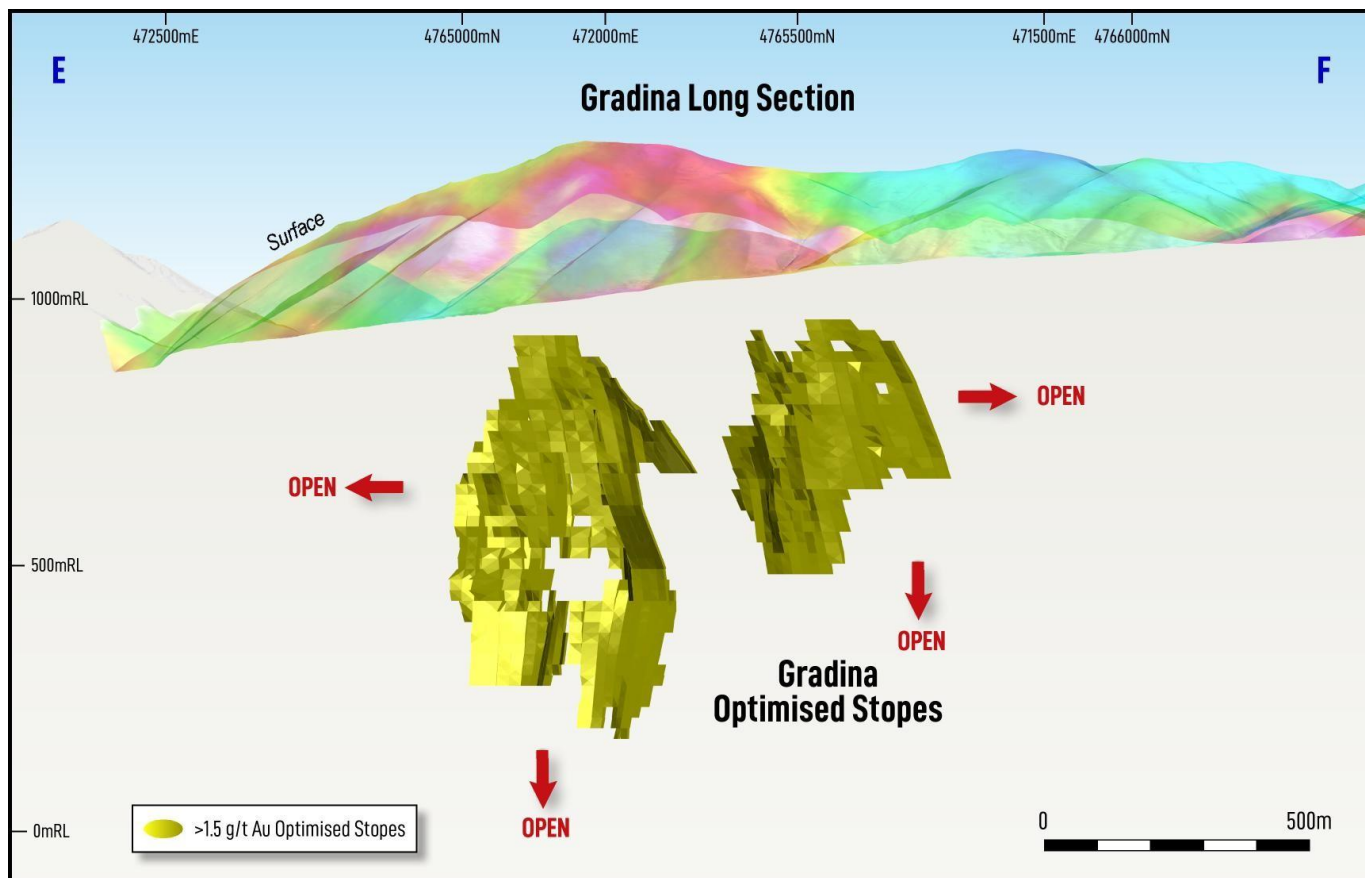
472500mE 4765000mN 472000mE 4765500mN 471500mE 4766000mN

E

F

Gradina Long Section

Surface

1000mRL

OPEN

OPEN

500mRL

OPEN

Gradina Optimised Stopes

0mRL

>1.5 g/t Au Optimised Stopes

OPEN

0

500m